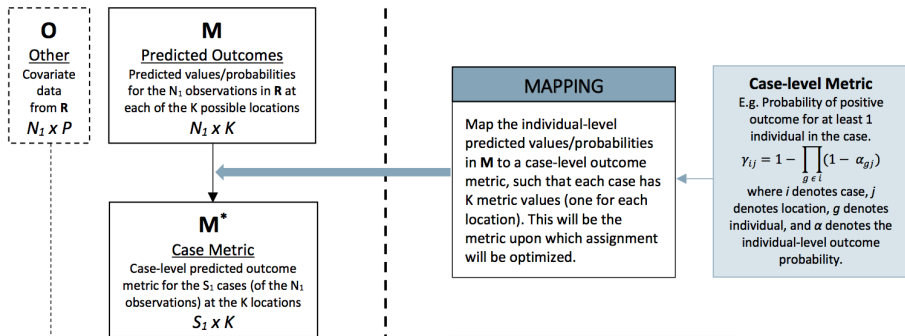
O
Other
Covariate data from R
$N_1 \times P$

M
Predicted Outcomes
Predicted values/probabilities for the $N_1$ observations in R at each of the K possible locations
$N_1 \times K$

M*
Case Metric
Case-level predicted outcome metric for the $S_1$ cases (of the $N_1$ observations) at the K locations
$S_1 \times K$

MAPPING
Map the individual-level predicted values/probabilities in M to a case-level outcome metric, such that each case has K metric values (one for each location). This will be the metric upon which assignment will be optimized.

Case-level Metric
E.g. Probability of positive outcome for at least 1 individual in the case.
$\gamma_{ij} = 1 - \prod_{g \in i}(1 - \alpha_{gj})$
where i denotes case, j denotes location, g denotes individual, and α denotes the individual-level outcome probability.